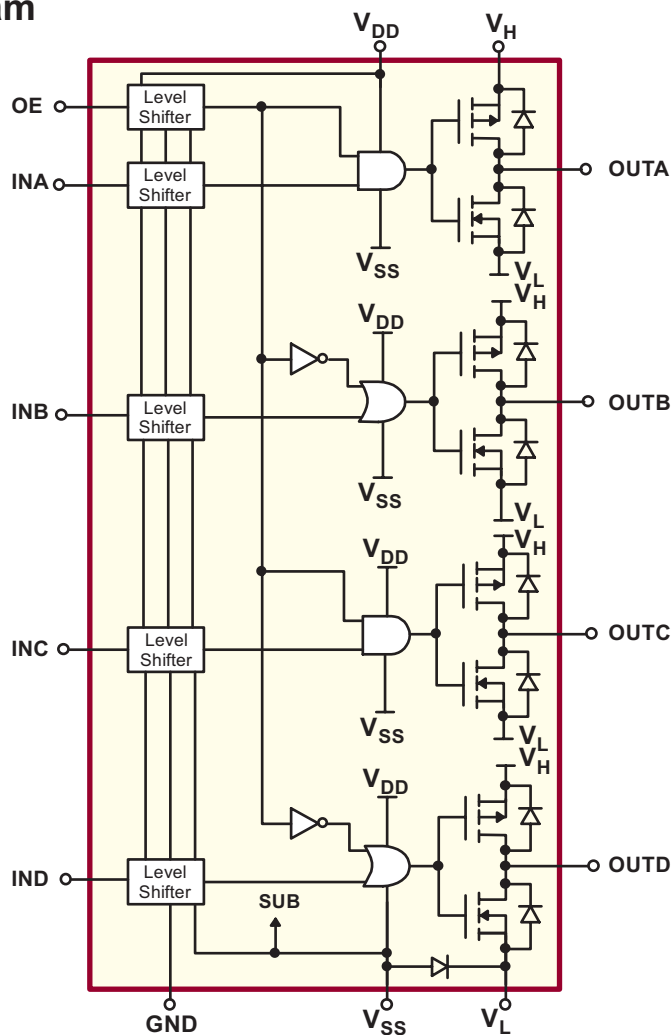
am

$V_{DD}$ $V_H$

OE Level Shifter

INA Level Shifter

OUTA

$V_{SS}$ $V_L$

$V_H$

$V_{DD}$

INB Level Shifter

OUTB

$V_{SS}$ $V_L$

$V_{DD}$ $V_H$

INC Level Shifter

OUTC

$V_{SS}$ $V_L$

$V_{DD}$ $V_H$

IND Level Shifter

OUTD

SUB

GND $V_{SS}$ $V_L$